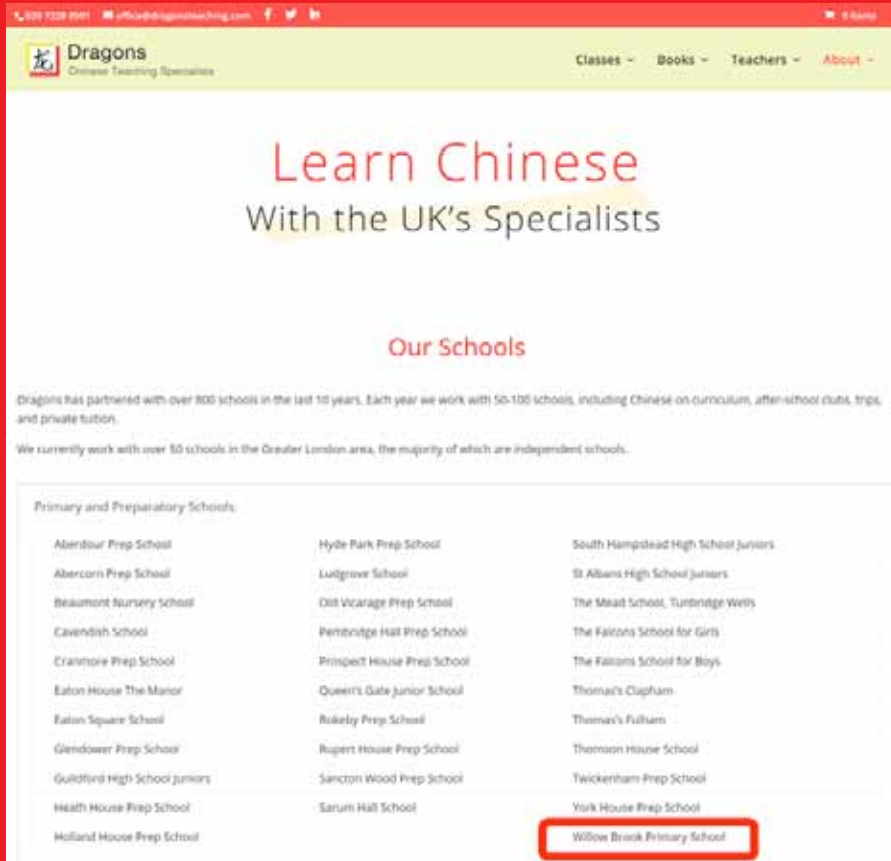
020 7228 8981 office@dragonsteaching.com 0 Items

龙 Dragons
Chinese Teaching Specialists

Classes Books Teachers About

Learn Chinese
With the UK's Specialists

Our Schools

Dragons has partnered with over 800 schools in the last 10 years. Each year we work with 50-100 schools, including Chinese on curriculum, after-school clubs, trips, and private tuition.

We currently work with over 50 schools in the Greater London area, the majority of which are independent schools.

Primary and Preparatory Schools

Aberdour Prep School
Abercorn Prep School
Beaumont Nursery School
Cavendish School
Cranmore Prep School
Eaton House The Manor
Eaton Square School
Glendower Prep School
Guildford High School Juniors
Heath House Prep School
Holland House Prep School

Hyde Park Prep School
Ludgrove School
Old Vicarage Prep School
Pembridge Hall Prep School
Prospect House Prep School
Queen's Gate Junior School
Rokeby Prep School
Rupert House Prep School
Sancton Wood Prep School
Sarum Hall School

South Hampstead High School Juniors
St Albans High School Juniors
The Mead School, Tunbridge Wells
The Falcons School for Girls
The Falcons School for Boys
Thomas's Clapham
Thomas's Fulham
Thomson House School
Twickenham Prep School
York House Prep School
Willow Brook Primary School